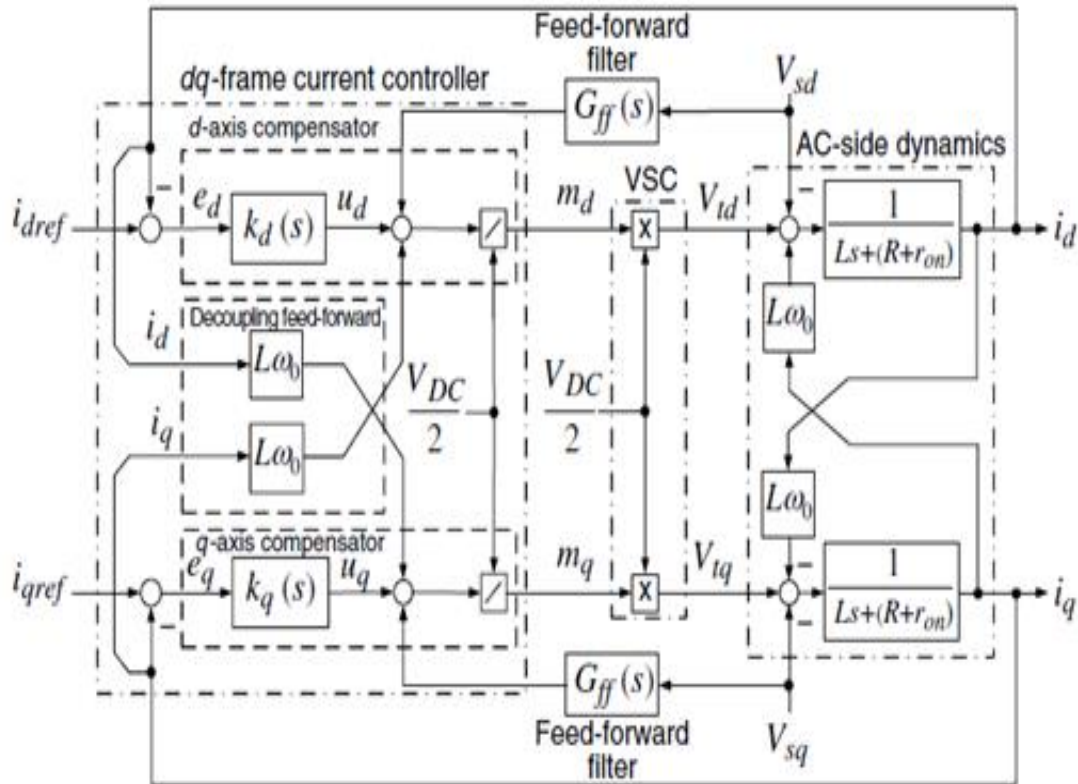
Feed-forward filter

$V_{sd}$

dq-frame current controller

$G_{ff}(s)$

d-axis compensator

AC-side dynamics

$i_{dref}$

$-$

$e_d$

$k_d(s)$

$u_d$

$m_d$

VSC

$V_{td}$

$-$

$\frac{1}{Ls+(R+r_{on})}$

$i_d$

$i_d$

Decoupling feed-forward

$L\omega_0$

$L\omega_0$

$\frac{V_{DC}}{2}$

$\frac{V_{DC}}{2}$

$i_q$

$L\omega_0$

$L\omega_0$

q-axis compensator

$i_{qref}$

$e_q$

$k_q(s)$

$u_q$

$m_q$

$V_{tq}$

$-$

$\frac{1}{Ls+(R+r_{on})}$

$i_q$

$-$

$-$

$G_{ff}(s)$

Feed-forward filter

$V_{sq}$